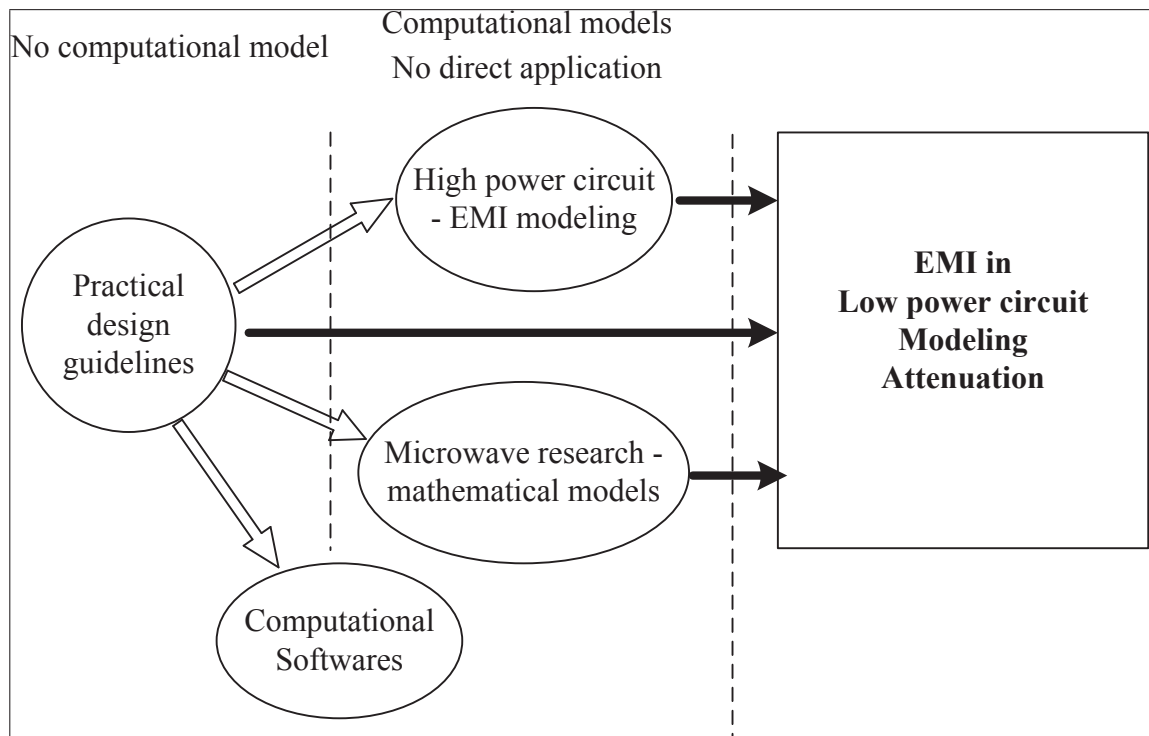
No computational model

Computational models
No direct application

High power circuit - EMI modeling

Practical design guidelines

EMI in
Low power circuit
Modeling
Attenuation

Microwave research - mathematical models

Computational Softwares